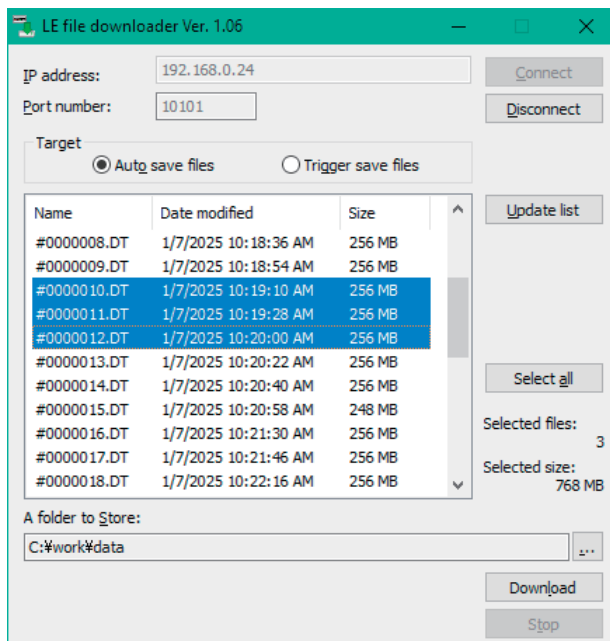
LE file downloader Ver. 1.06

IP address: 192.168.0.24
Port number: 10101

Connect
Disconnect

Target
Auto save files
Trigger save files

| Name | Date modified | Size |
|---|---|---|
| #0000008.DT | 1/7/2025 10:18:36 AM | 256 MB |
| #0000009.DT | 1/7/2025 10:18:54 AM | 256 MB |
| #0000010.DT | 1/7/2025 10:19:10 AM | 256 MB |
| #0000011.DT | 1/7/2025 10:19:28 AM | 256 MB |
| #0000012.DT | 1/7/2025 10:20:00 AM | 256 MB |
| #0000013.DT | 1/7/2025 10:20:22 AM | 256 MB |
| #0000014.DT | 1/7/2025 10:20:40 AM | 256 MB |
| #0000015.DT | 1/7/2025 10:20:58 AM | 248 MB |
| #0000016.DT | 1/7/2025 10:21:30 AM | 256 MB |
| #0000017.DT | 1/7/2025 10:21:46 AM | 256 MB |
| #0000018.DT | 1/7/2025 10:22:16 AM | 256 MB |

Update list

Select all

Selected files: 3

Selected size: 768 MB

A folder to Store:
C:¥work¥data
...

Download
Stop